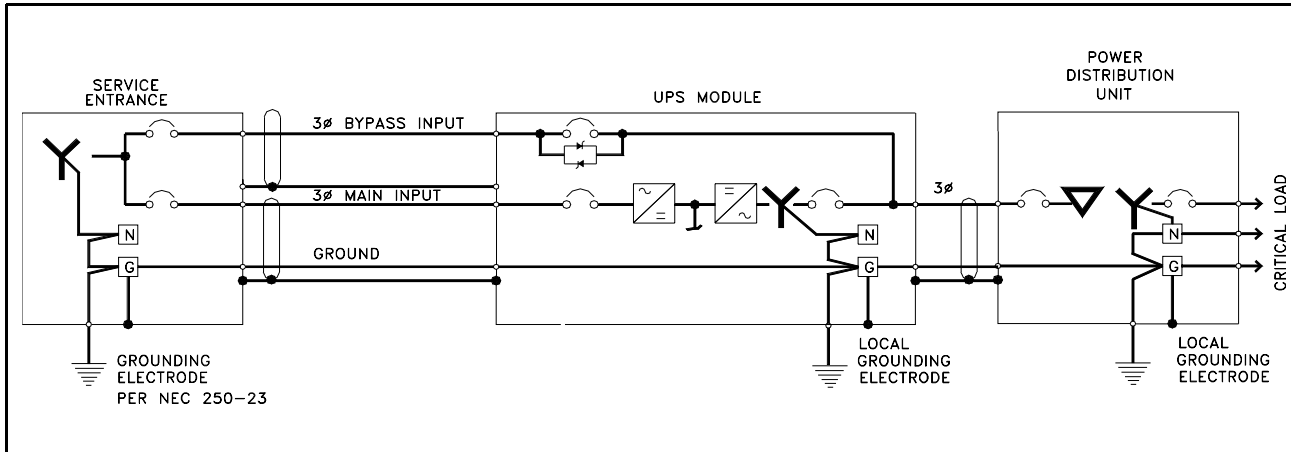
SERVICE ENTRANCE

3Ø BYPASS INPUT

3Ø MAIN INPUT

GROUND

N

G

GROUNDING ELECTRODE PER NEC 250–23

UPS MODULE

N

G

LOCAL GROUNDING ELECTRODE

3Ø

POWER DISTRIBUTION UNIT

N

G

LOCAL GROUNDING ELECTRODE

CRITICAL LOAD